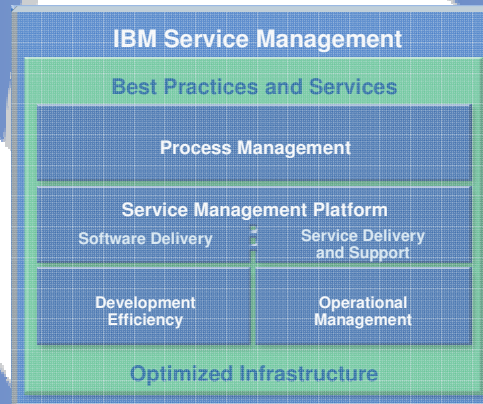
IBM Service Management

Best Practices and Services

Process Management

Service Management Platform

Software Delivery

Service Delivery and Support

Development Efficiency

Operational Management

Optimized Infrastructure